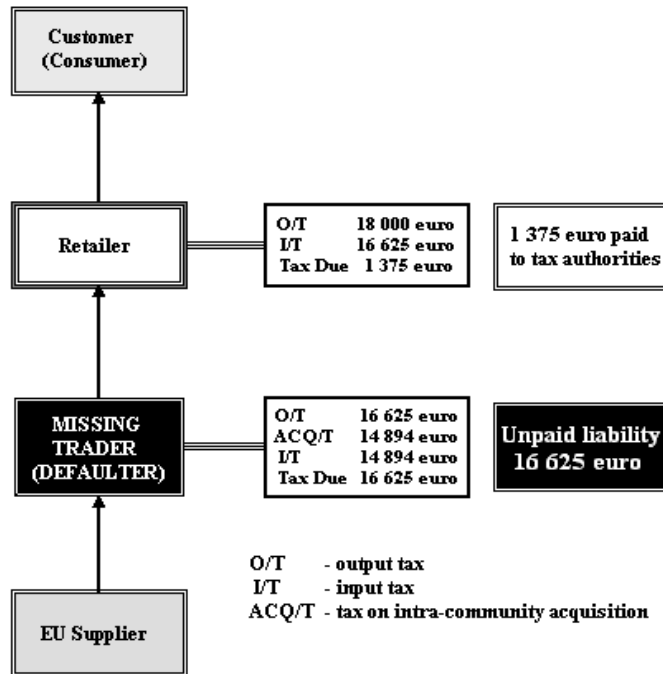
Customer
(Consumer)

Retailer

O/T 18 000 euro
I/T 16 625 euro
Tax Due 1 375 euro

1 375 euro paid to tax authorities

MISSING TRADER (DEFAULTER)

O/T 16 625 euro
ACQ/T 14 894 euro
I/T 14 894 euro
Tax Due 16 625 euro

Unpaid liability 16 625 euro

O/T - output tax
I/T - input tax
ACQ/T - tax on intra-community acquisition

EU Supplier